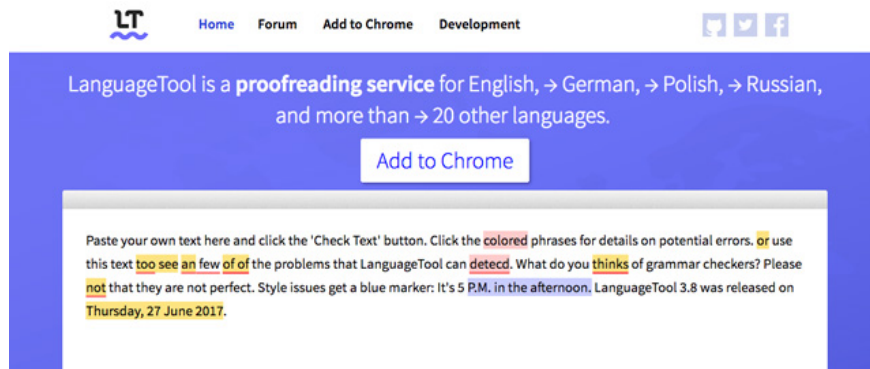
LT

Home Forum Add to Chrome Development

LanguageTool is a **proofreading service** for English, → German, → Polish, → Russian, and more than → 20 other languages.

Add to Chrome

Paste your own text here and click the 'Check Text' button. Click the colored phrases for details on potential errors. or use this text too see an few of of the problems that LanguageTool can detecd. What do you thinks of grammar checkers? Please not that they are not perfect. Style issues get a blue marker: It's 5 P.M. in the afternoon. LanguageTool 3.8 was released on Thursday, 27 June 2017.